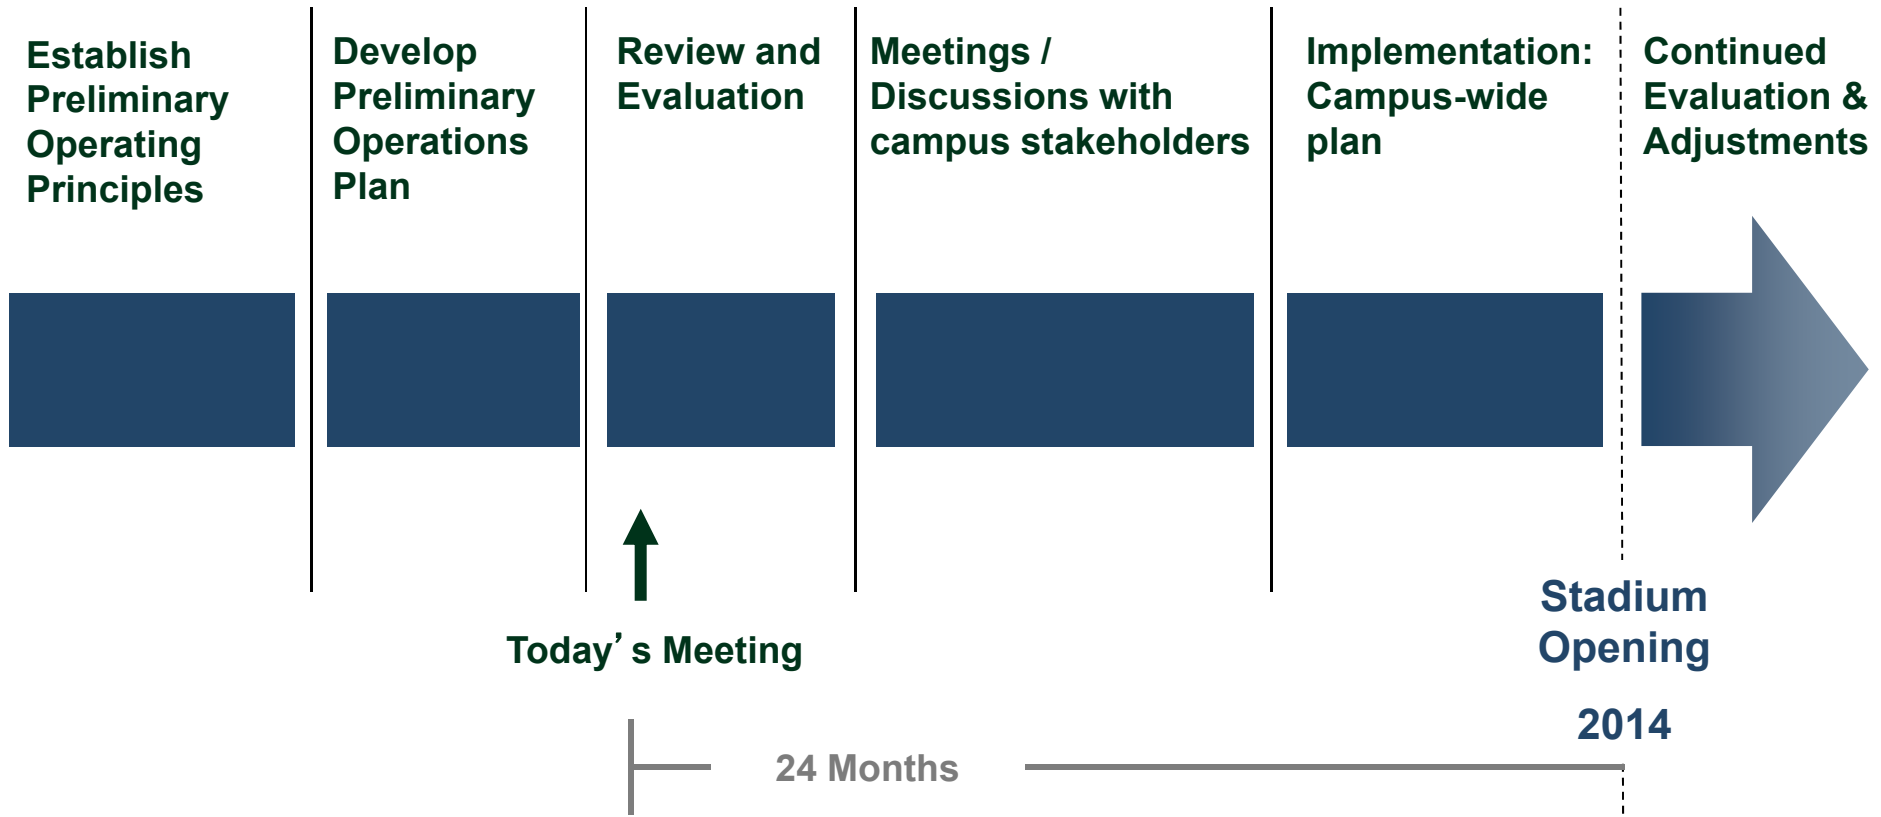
Establish Preliminary Operating Principles

Develop Preliminary Operations Plan

Review and Evaluation

Meetings / Discussions with campus stakeholders

Implementation: Campus-wide plan

Continued Evaluation & Adjustments

Today’s Meeting

Stadium Opening

2014

24 Months